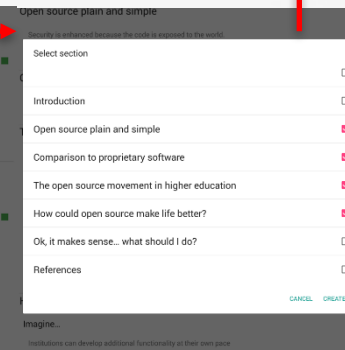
Open source plain and simple

Security is enhanced because the code is exposed to the world.

Select section

Introduction

Open source plain and simple

Comparison to proprietary software

The open source movement in higher education

How could open source make life better?

Ok, it makes sense... what should I do?

References

CANCEL CREATE

Imagine...

Institutions can develop additional functionality at their own pace